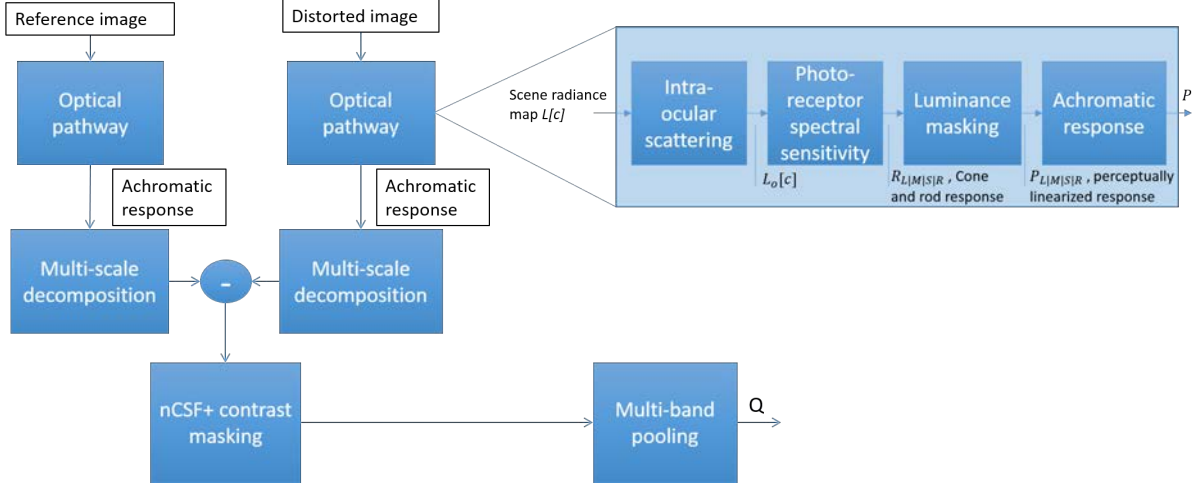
Reference image

Distorted image

Optical pathway

Optical pathway

Scene radiance map $L[c]$

Intra-ocular scattering

Photo-receptor spectral sensitivity

Luminance masking

Achromatic response

$P$

$L_o[c]$

$R_{L|M|S|R}$ , Cone and rod response

$P_{L|M|S|R}$ , perceptually linearized response

Achromatic response

Achromatic response

Multi-scale decomposition

-

Multi-scale decomposition

nCSF+ contrast masking

Multi-band pooling

Q